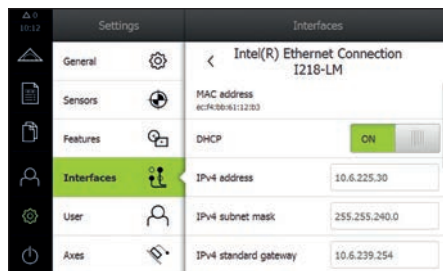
Δ 0
10:12

Settings

General

Sensors

Features

Interfaces

User

Axes

Interfaces

<

Intel(R) Ethernet Connection I218-LM

MAC address
ec:f4:bb:61:12:b3

DHCP

ON

IPv4 address

10.6.225.30

IPv4 subnet mask

255.255.240.0

IPv4 standard gateway

10.6.239.254